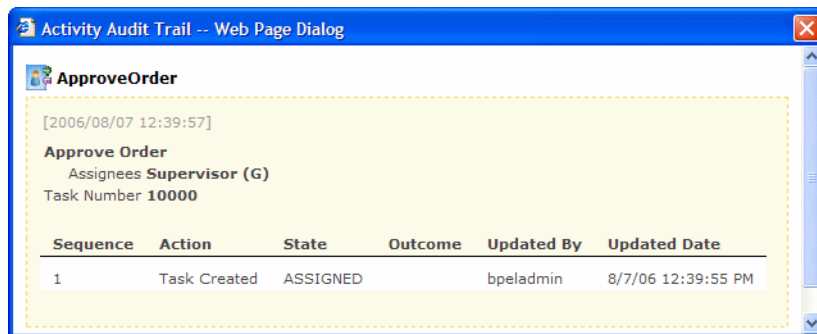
Activity Audit Trail -- Web Page Dialog

ApproveOrder

[2006/08/07 12:39:57]

Approve Order
Assignees Supervisor (G)
Task Number 10000

| Sequence | Action | State | Outcome | Updated By | Updated Date |
|---|---|---|---|---|---|
| 1 | Task Created | ASSIGNED | | bpeladmin | 8/7/06 12:39:55 PM |